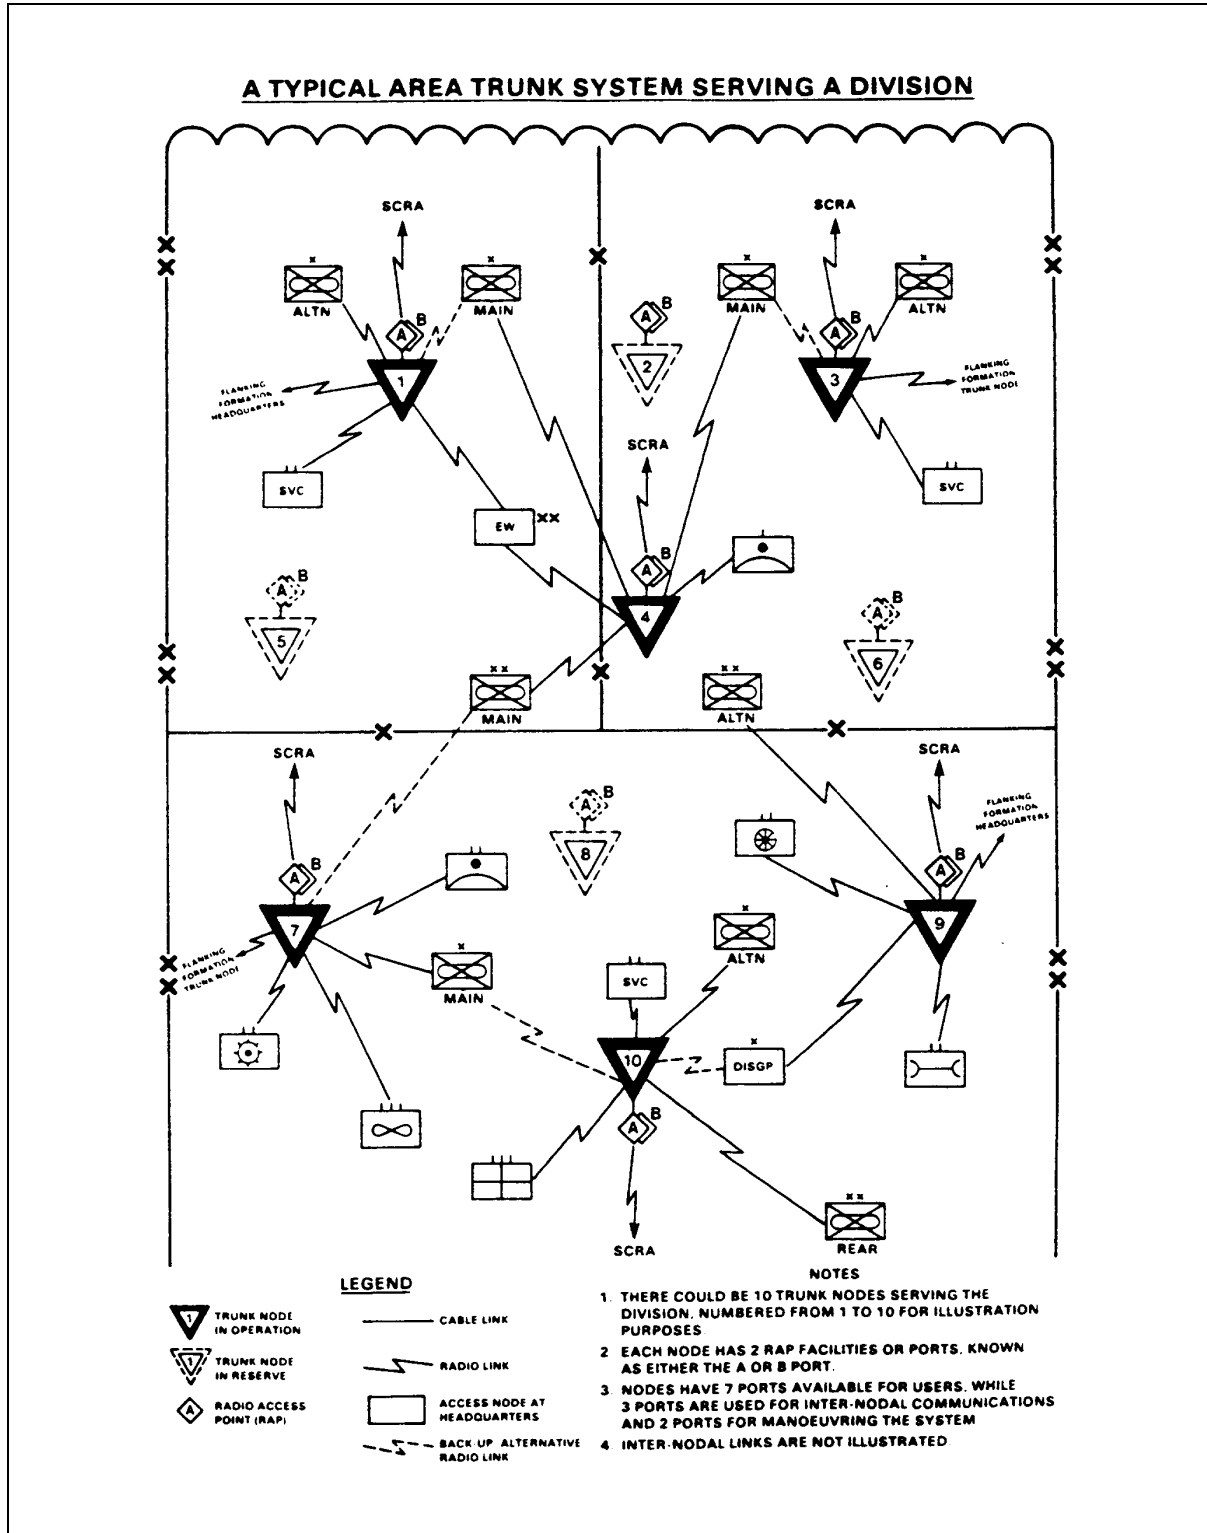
A TYPICAL AREA TRUNK SYSTEM SERVING A DIVISION

SCRA
x
ALTN
A B
x
MAIN
1
FLANKING FORMATION HEADQUARTERS
SVC

A B
2

SCRA
x
MAIN
A B
x
ALTN
3
FLANKING FORMATION TRUNK NODE
SVC

SCRA
EW xx
A B
4

A B
5

A B
6

xx
MAIN
xx
ALTN

SCRA
A B
7
FLANKING FORMATION TRUNK NODE

A B
8

SCRA
FLANKING FORMATION HEADQUARTERS
A B
9

x
MAIN
SVC
x
ALTN
10
x
DISGP
A B
SCRA
xx
REAR

LEGEND
1 TRUNK NODE IN OPERATION
1 TRUNK NODE IN RESERVE
A RADIO ACCESS POINT (RAP)
CABLE LINK
RADIO LINK
ACCESS NODE AT HEADQUARTERS
BACK-UP ALTERNATIVE RADIO LINK

NOTES
1. THERE COULD BE 10 TRUNK NODES SERVING THE DIVISION, NUMBERED FROM 1 TO 10 FOR ILLUSTRATION PURPOSES
2. EACH NODE HAS 2 RAP FACILITIES OR PORTS, KNOWN AS EITHER THE A OR B PORT.
3. NODES HAVE 7 PORTS AVAILABLE FOR USERS, WHILE 3 PORTS ARE USED FOR INTER-NODAL COMMUNICATIONS AND 2 PORTS FOR MANOEUVRING THE SYSTEM
4. INTER-NODAL LINKS ARE NOT ILLUSTRATED